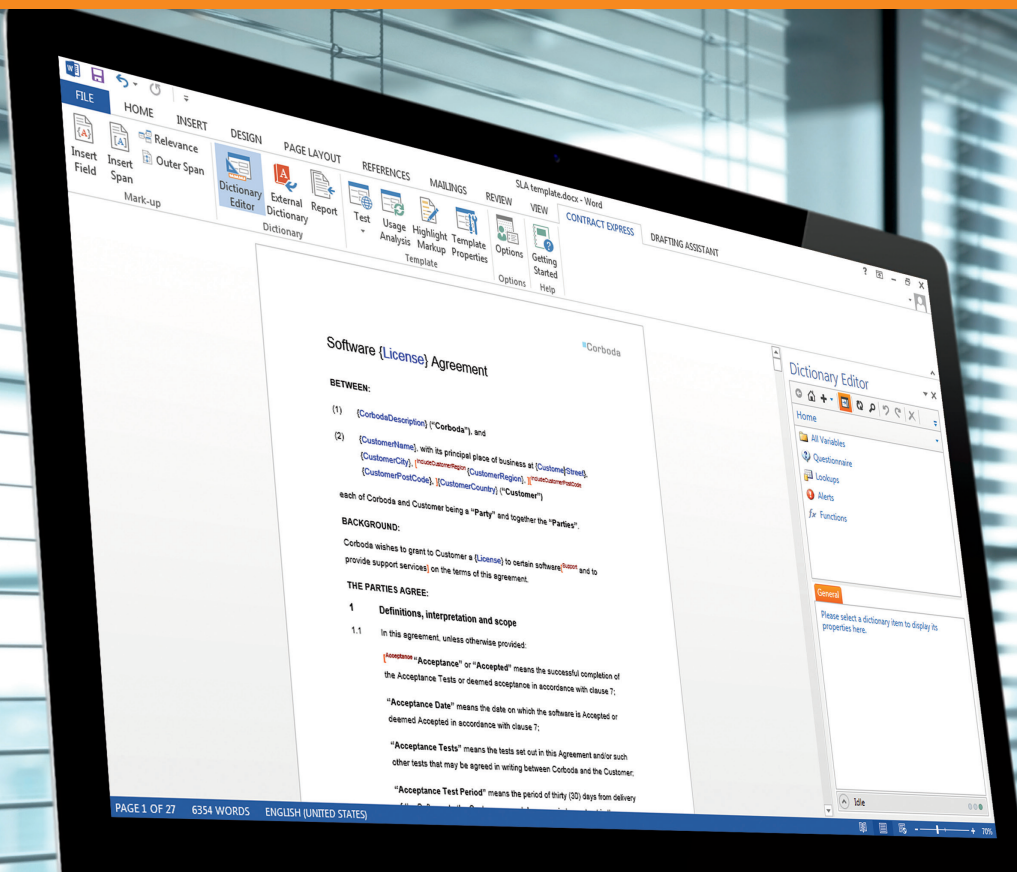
FILE HOME INSERT DESIGN PAGE LAYOUT REFERENCES MAILINGS REVIEW VIEW CONTRACT EXPRESS DRAFTING ASSISTANT

SLA template.docx - Word

Insert Field Insert Span Relevance Outer Span Mark-up

Dictionary Editor External Dictionary Report Dictionary

Test Usage Analysis Highlight Markup Template Properties Template

Options Options

Getting Started Help

Software {License} Agreement

Corboda

BETWEEN:

(1) {CorbodaDescription} ("Corboda"), and

(2) {CustomerName}, with its principal place of business at {CustomerStreet}, {CustomerCity}, {IncludeCustomerRegion {CustomerRegion}, }{IncludeCustomerPostCode {CustomerPostCode}, }{CustomerCountry} ("Customer")

each of Corboda and Customer being a "Party" and together the "Parties".

BACKGROUND:

Corboda wishes to grant to Customer a {License} to certain software{Support and to provide support services} on the terms of this agreement.

THE PARTIES AGREE:

1 Definitions, interpretation and scope

1.1 In this agreement, unless otherwise provided:

{Acceptance "Acceptance" or "Accepted" means the successful completion of the Acceptance Tests or deemed acceptance in accordance with clause 7;

"Acceptance Date" means the date on which the software is Accepted or deemed Accepted in accordance with clause 7;

"Acceptance Tests" means the tests set out in this Agreement and/or such other tests that may be agreed in writing between Corboda and the Customer;

"Acceptance Test Period" means the period of thirty (30) days from delivery

Dictionary Editor

Home

All Variables
Questionnaire
Lookups
Alerts
Functions

General

Please select a dictionary item to display its properties here.

Idle

PAGE 1 OF 27 6354 WORDS ENGLISH (UNITED STATES)

70%